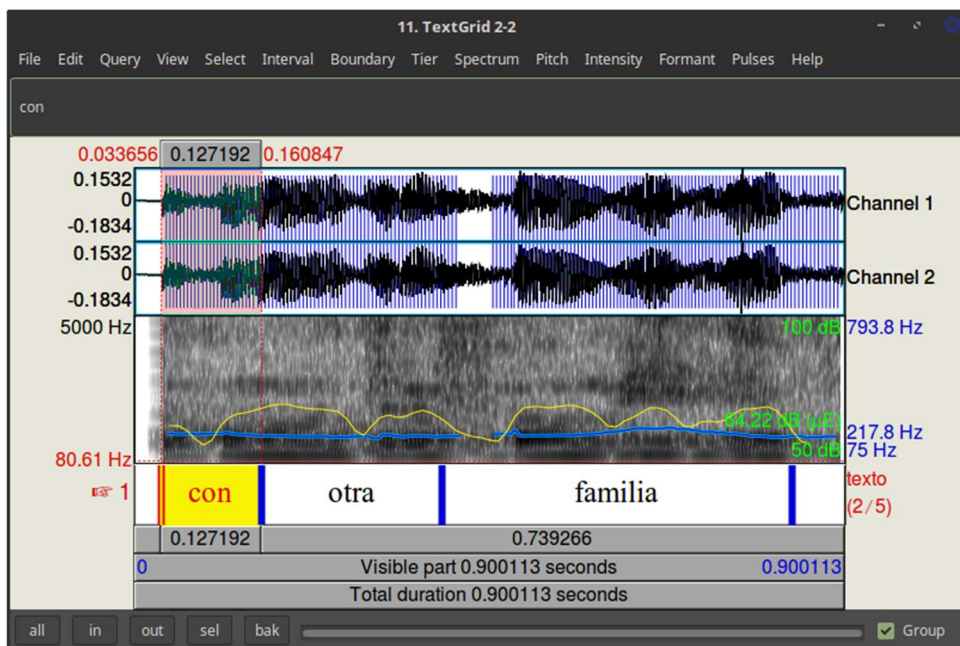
11. TextGrid 2-2

File Edit Query View Select Interval Boundary Tier Spectrum Pitch Intensity Formant Pulses Help

con

0.033656 0.127192 0.160847

0.1532
0
-0.1834
Channel 1

0.1532
0
-0.1834
Channel 2

5000 Hz
100 dB 793.8 Hz
64.22 dB (μE)
217.8 Hz
50 dB 75 Hz
80.61 Hz

☞ 1 con otra familia texto (2/5)

0.127192 0.739266

0 Visible part 0.900113 seconds 0.900113

Total duration 0.900113 seconds

all in out sel bak Group